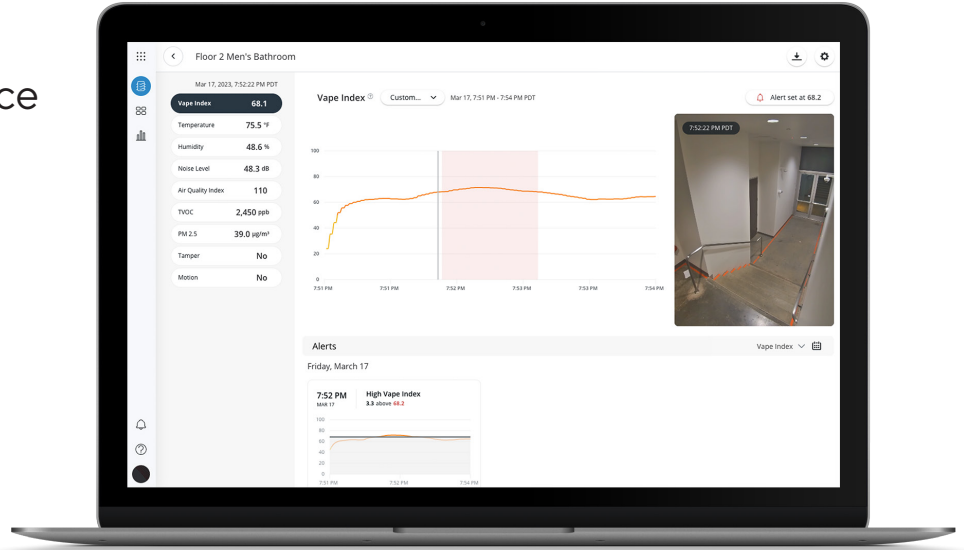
ce

Floor 2 Men's Bathroom

Mar 17, 2023, 7:52:22 PM PDT

| | |
|---|---|
| Vape Index | 68.1 |
| Temperature | 75.5 °F |
| Humidity | 48.6 % |
| Noise Level | 48.3 dB |
| Air Quality Index | 110 |
| TVOC | 2,450 ppb |
| PM 2.5 | 39.0 µg/m³ |
| Tamper | No |
| Motion | No |

Vape Index Custom... Mar 17, 7:51 PM - 7:54 PM PDT

Alert set at 68.2

100
80
60
40
20
0
7:51 PM 7:51 PM 7:52 PM 7:53 PM 7:53 PM 7:54 PM

7:52:22 PM PDT

Alerts

Vape Index

Friday, March 17

7:52 PM
MAR 17

High Vape Index
3.3 above 68.2

100
80
60
40
20
0
7:51 PM 7:52 PM 7:54 PM